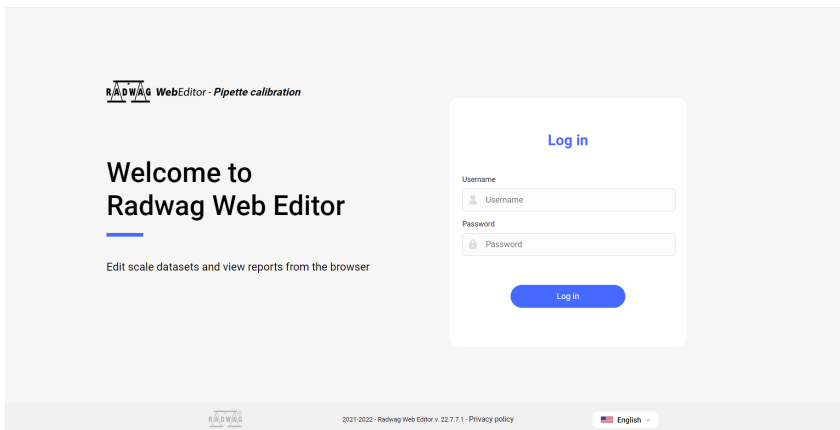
RADWAG WebEditor - Pipette calibration

Welcome to
Radwag Web Editor

Edit scale datasets and view reports from the browser

Log in

Username

Username

Password

Password

Log in

RADWAG

2021-2022 - Radwag Web Editor v. 22.7.7.1 - Privacy policy

English